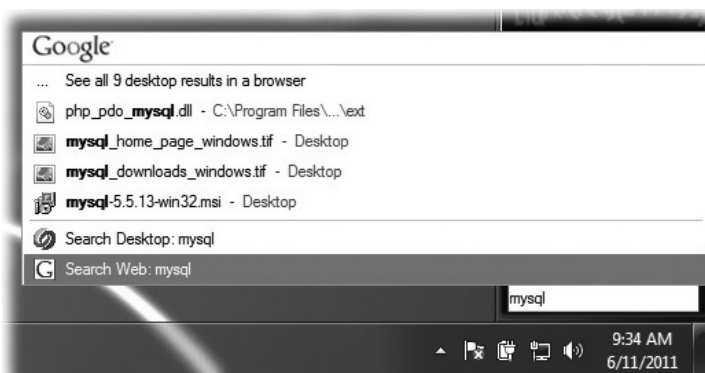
Google

... See all 9 desktop results in a browser

php_pdo_**mysql**.dll - C:\Program Files\...\ext

**mysql**_home_page_windows.tif - Desktop

**mysql**_downloads_windows.tif - Desktop

**mysql**-5.5.13-win32.msi - Desktop

Search Desktop: mysql

Search Web: mysql

mysql

9:34 AM
6/11/2011